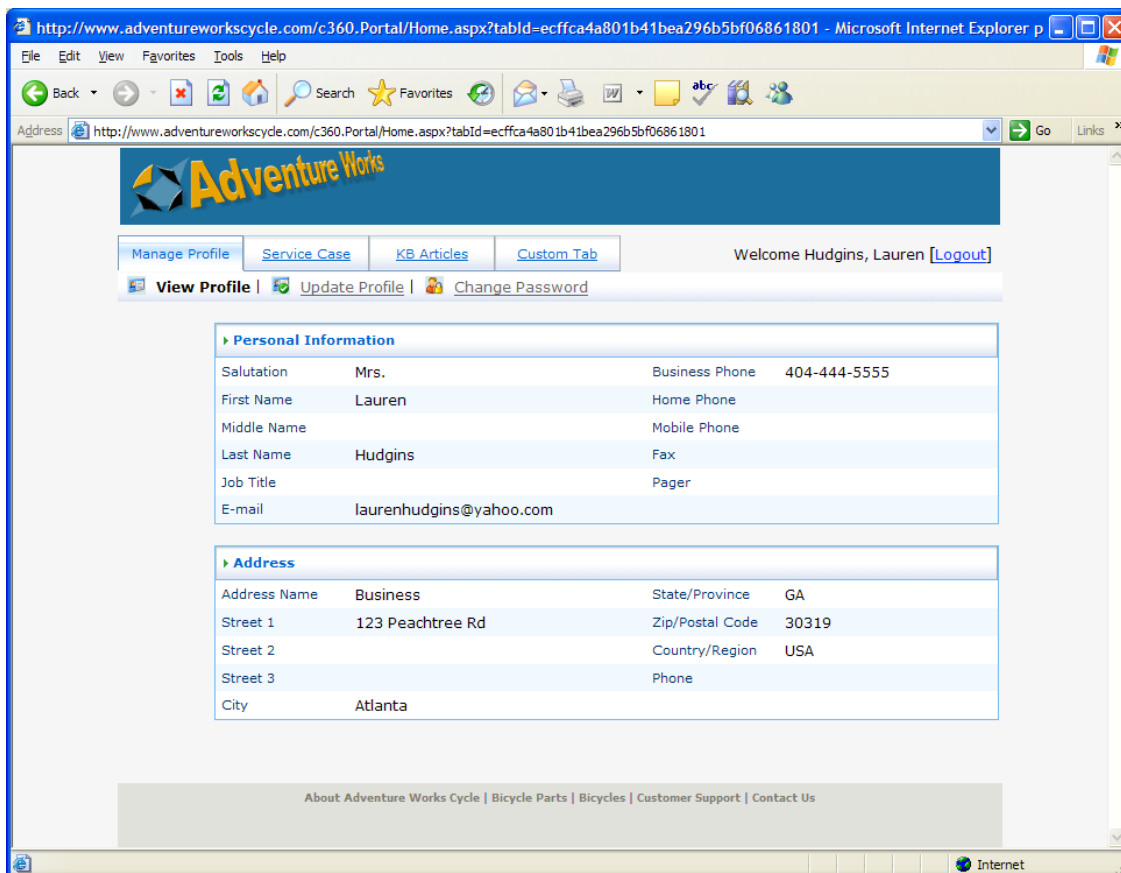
http://www.adventureworkscycle.com/c360.Portal/Home.aspx?tabId=ecffca4a801b41bea296b5bf06861801 - Microsoft Internet Explorer p

File Edit View Favorites Tools Help

Back Search Favorites

Address http://www.adventureworkscycle.com/c360.Portal/Home.aspx?tabId=ecffca4a801b41bea296b5bf06861801 Go Links

Adventure Works

Manage Profile | Service Case | KB Articles | Custom Tab

Welcome Hudgins, Lauren [Logout]

View Profile | Update Profile | Change Password

Personal Information

| | | | |
|---|---|---|---|
| Salutation | Mrs. | Business Phone | 404-444-5555 |
| First Name | Lauren | Home Phone | |
| Middle Name | | Mobile Phone | |
| Last Name | Hudgins | Fax | |
| Job Title | | Pager | |
| E-mail | laurenhudgins@yahoo.com | | |

Address

| | | | |
|---|---|---|---|
| Address Name | Business | State/Province | GA |
| Street 1 | 123 Peachtree Rd | Zip/Postal Code | 30319 |
| Street 2 | | Country/Region | USA |
| Street 3 | | Phone | |
| City | Atlanta | | |

About Adventure Works Cycle | Bicycle Parts | Bicycles | Customer Support | Contact Us

Internet